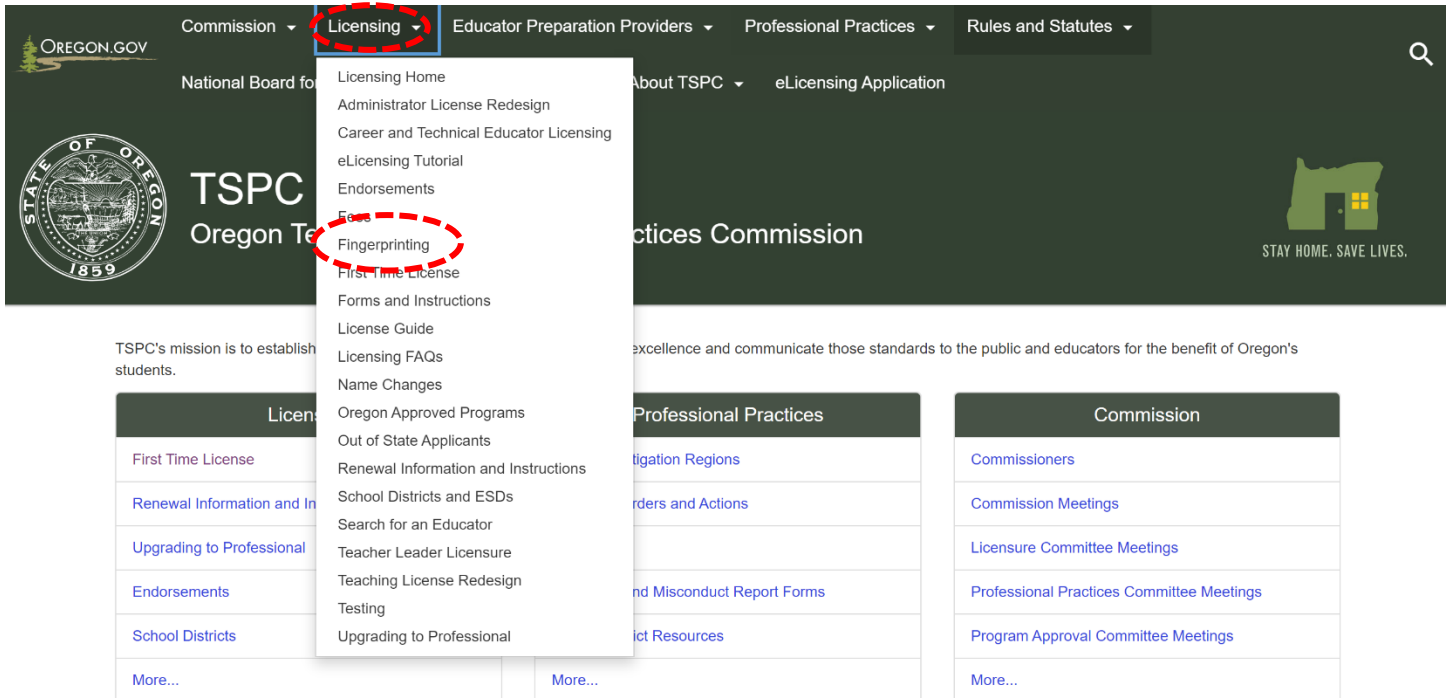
OREGON.GOV

Commission Licensing Educator Preparation Providers Professional Practices Rules and Statutes

National Board fo About TSPC eLicensing Application

Licensing Home
Administrator License Redesign
Career and Technical Educator Licensing
eLicensing Tutorial
Endorsements
Fees
Fingerprinting
First Time License
Forms and Instructions
License Guide
Licensing FAQs
Name Changes
Oregon Approved Programs
Out of State Applicants
Renewal Information and Instructions
School Districts and ESDs
Search for an Educator
Teacher Leader Licensure
Teaching License Redesign
Testing
Upgrading to Professional

STATE OF OREGON 1859

TSPC
Oregon Te ctices Commission

STAY HOME. SAVE LIVES.

TSPC's mission is to establish excellence and communicate those standards to the public and educators for the benefit of Oregon's students.

| Licens | Professional Practices | Commission |
|---|---|---|
| First Time License | tigation Regions | Commissioners |
| Renewal Information and In | rders and Actions | Commission Meetings |
| Upgrading to Professional | | Licensure Committee Meetings |
| Endorsements | nd Misconduct Report Forms | Professional Practices Committee Meetings |
| School Districts | ict Resources | Program Approval Committee Meetings |
| More... | More... | More... |